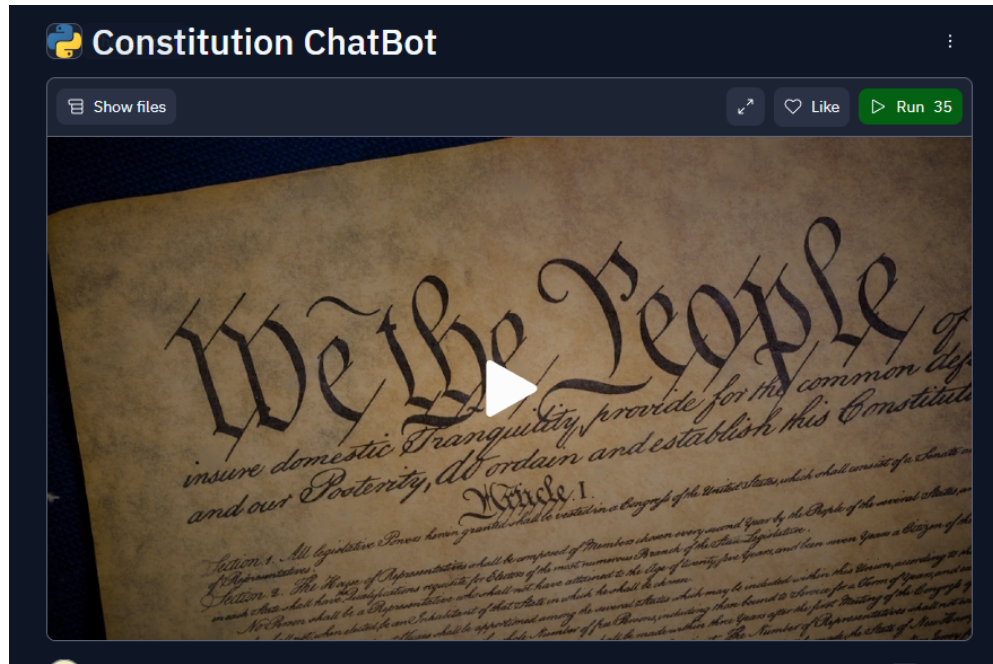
Constitution ChatBot

Show files

Like

Run 35

We the People of

insure domestic Tranquility provide for the common def

and our Posterity, do ordain and establish this Constitu

Article. I

Section. 1. All legislative Powers herein granted shall be vested in a Congress of the United States, which shall consist of a Senate and

Section. 2. The House of Representatives shall be composed of Members chosen every second Year by the People of the several States, and

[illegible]